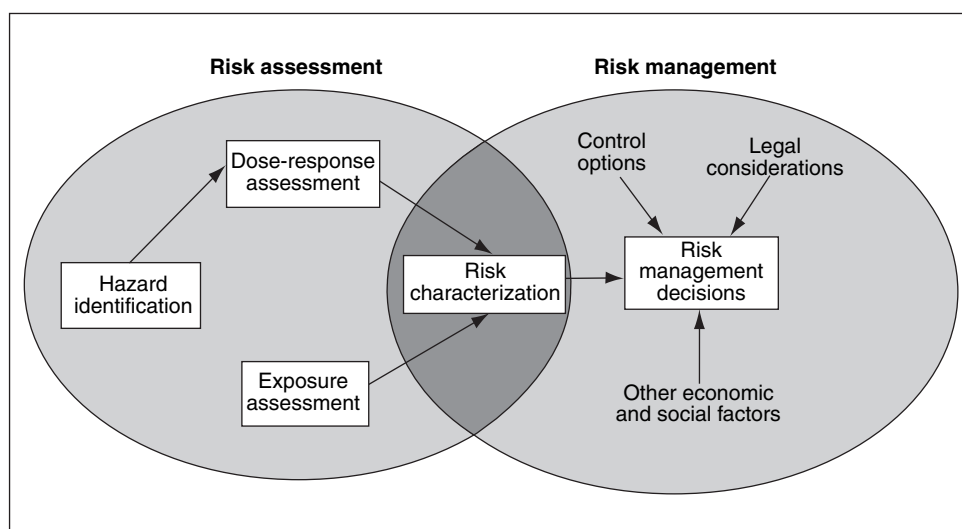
Risk assessment

Risk management

Dose-response assessment

Hazard identification

Exposure assessment

Risk characterization

Control options

Legal considerations

Risk management decisions

Other economic and social factors